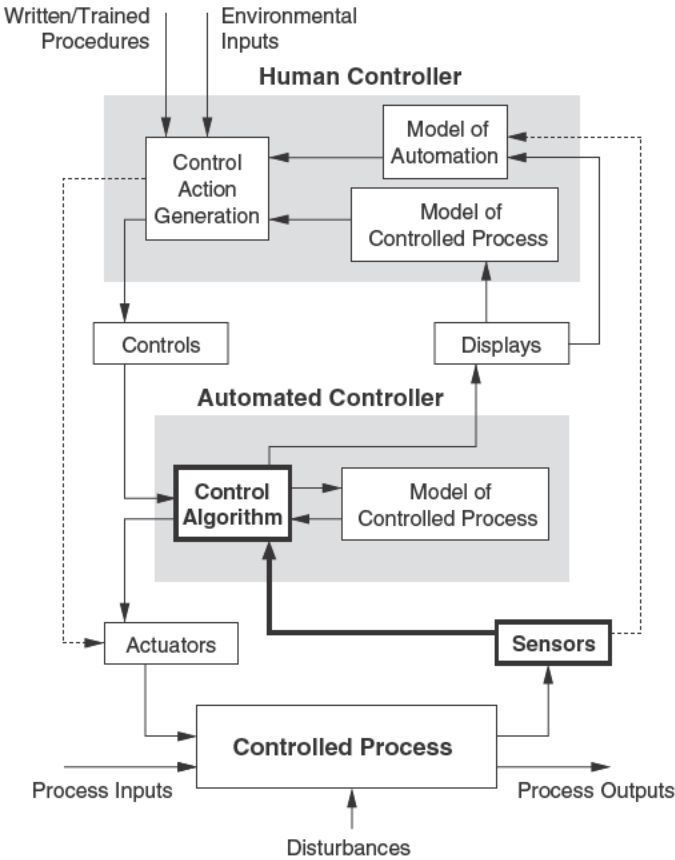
Written/Trained Procedures

Environmental Inputs

Human Controller

Model of Automation

Control Action Generation

Model of Controlled Process

Controls

Displays

Automated Controller

Control Algorithm

Model of Controlled Process

Actuators

Sensors

Controlled Process

Process Inputs

Process Outputs

Disturbances